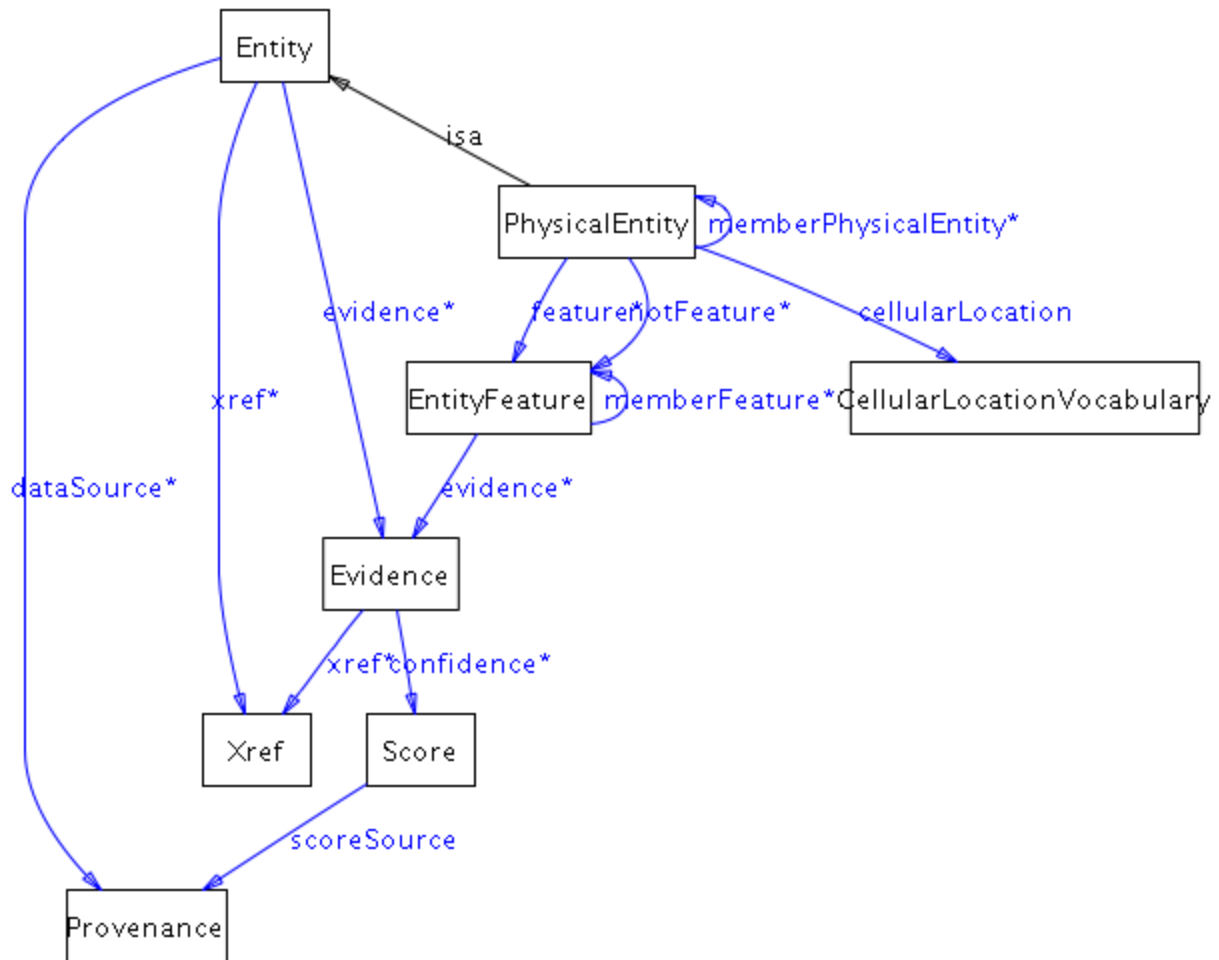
Entity

isa

PhysicalEntity

memberPhysicalEntity*

evidence*

feature*

notFeature*

cellularLocation

xref*

EntityFeature

memberFeature*

CellularLocationVocabulary

dataSource*

evidence*

Evidence

xref*

confidence*

Xref

Score

scoreSource

Provenance